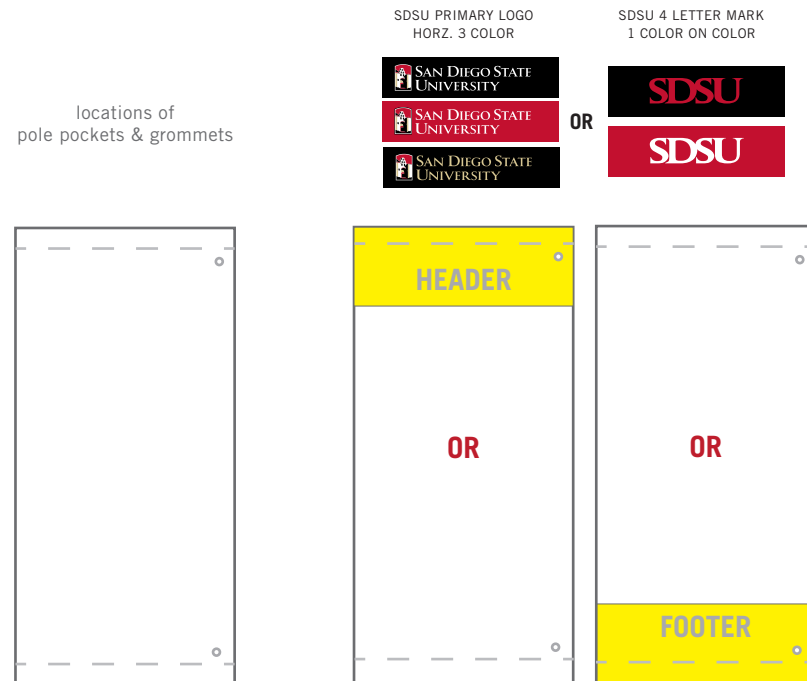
SDSU PRIMARY LOGO
HORZ. 3 COLOR

SDSU 4 LETTER MARK
1 COLOR ON COLOR

locations of
pole pockets & grommets

SAN DIEGO STATE UNIVERSITY

SAN DIEGO STATE UNIVERSITY

SAN DIEGO STATE UNIVERSITY

OR

SDSU

SDSU

HEADER

OR

OR

FOOTER